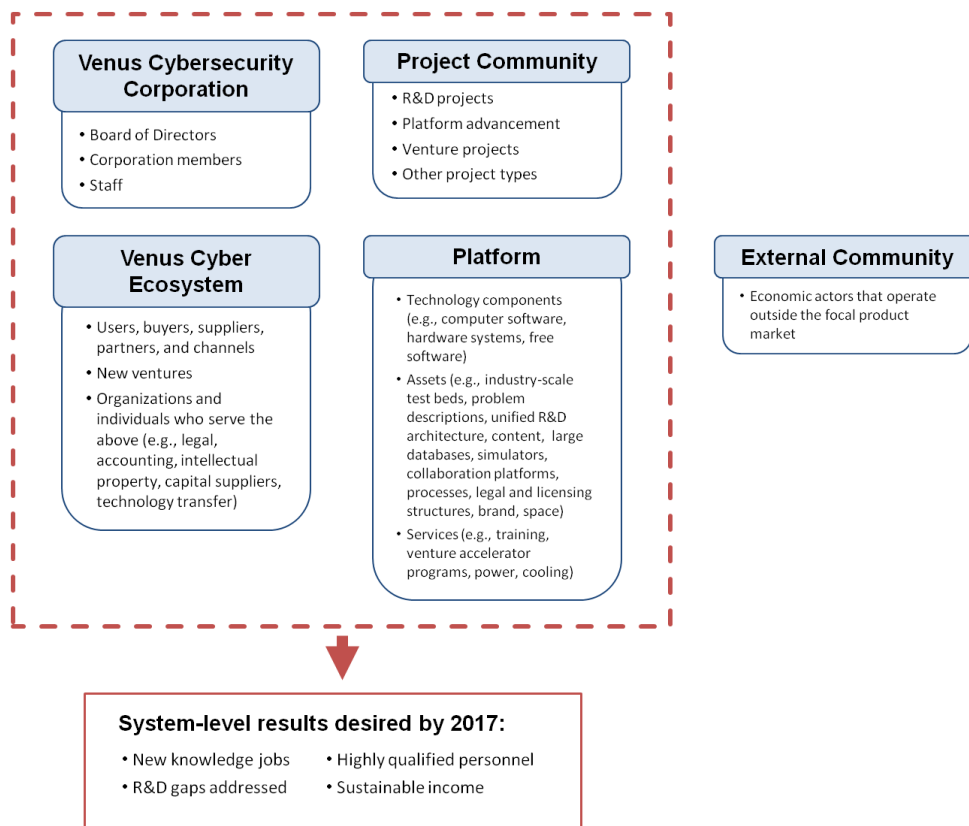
**Venus Cybersecurity Corporation**

- Board of Directors
- Corporation members
- Staff

**Project Community**

- R&D projects
- Platform advancement
- Venture projects
- Other project types

**Venus Cyber Ecosystem**

- Users, buyers, suppliers, partners, and channels
- New ventures
- Organizations and individuals who serve the above (e.g., legal, accounting, intellectual property, capital suppliers, technology transfer)

**Platform**

- Technology components (e.g., computer software, hardware systems, free software)
- Assets (e.g., industry-scale test beds, problem descriptions, unified R&D architecture, content, large databases, simulators, collaboration platforms, processes, legal and licensing structures, brand, space)
- Services (e.g., training, venture accelerator programs, power, cooling)

**External Community**

- Economic actors that operate outside the focal product market

**System-level results desired by 2017:**

- New knowledge jobs
- R&D gaps addressed
- Highly qualified personnel
- Sustainable income